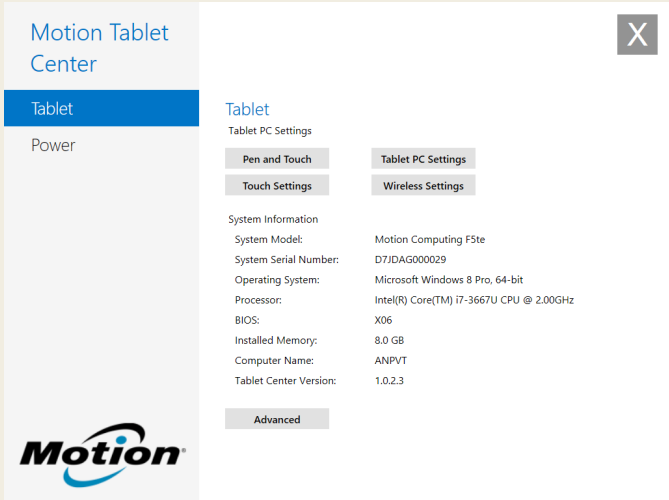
Motion Tablet Center

Tablet

Power

Motion

X

Tablet

Tablet PC Settings

Pen and Touch

Tablet PC Settings

Touch Settings

Wireless Settings

System Information

| | |
|---|---|
| System Model: | Motion Computing F5te |
| System Serial Number: | D7JDAG000029 |
| Operating System: | Microsoft Windows 8 Pro, 64-bit |
| Processor: | Intel(R) Core(TM) i7-3667U CPU @ 2.00GHz |
| BIOS: | X06 |
| Installed Memory: | 8.0 GB |
| Computer Name: | ANPVT |
| Tablet Center Version: | 1.0.2.3 |

Advanced